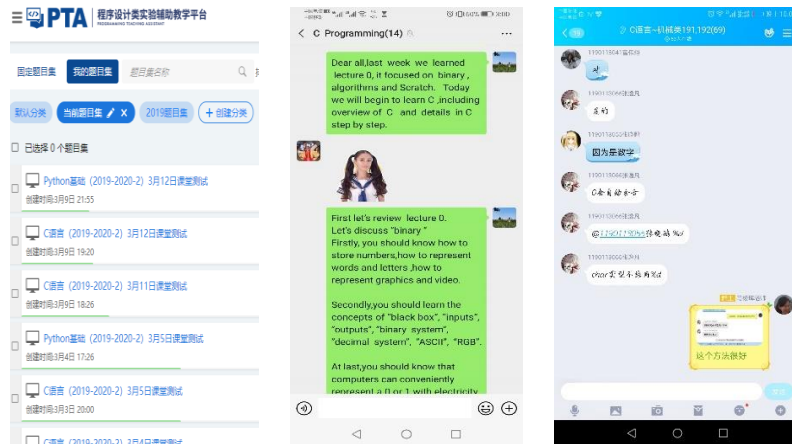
PTA 程序设计类实验辅助教学平台
PROGRAMMING TEACHING ASSISTANT

固定题目集 我的题目集 题目集名称

默认分类 当前题目集 2019题目集 + 创建分类

已选择 0 个题目集

Python基础（2019-2020-2）3月12日课堂测试
创建时间:3月9日 21:55

C语言（2019-2020-2）3月12日课堂测试
创建时间:3月9日 19:20

C语言（2019-2020-2）3月11日课堂测试
创建时间:3月9日 18:26

Python基础（2019-2020-2）3月5日课堂测试
创建时间:3月4日 17:26

C语言（2019-2020-2）3月5日课堂测试
创建时间:3月3日 20:00

C语言（2019-2020-2）3月4日课堂测试

C Programming(14)

Dear all,last week we learned lecture 0, it focused on binary, algorithms and Scratch. Today we will begin to learn C ,including overview of C and details in C step by step.

First let's review lecture 0. Let's discuss "binary " Firstly, you should know how to store numbers,how to represent words and letters ,how to represent graphics and video.

Secondly,you should learn the concepts of "black box", "inputs", "outputs", "binary system", "decimal system", "ASCII", "RGB".

At last,you should know that computers can conveniently represent a 0 or 1 with electricity

C语言~钢铁侠191,192(69)

对

算的

因为是数字

C会自动会合

@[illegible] 你说的 %d

char 类型不能用%d

这个方法很好